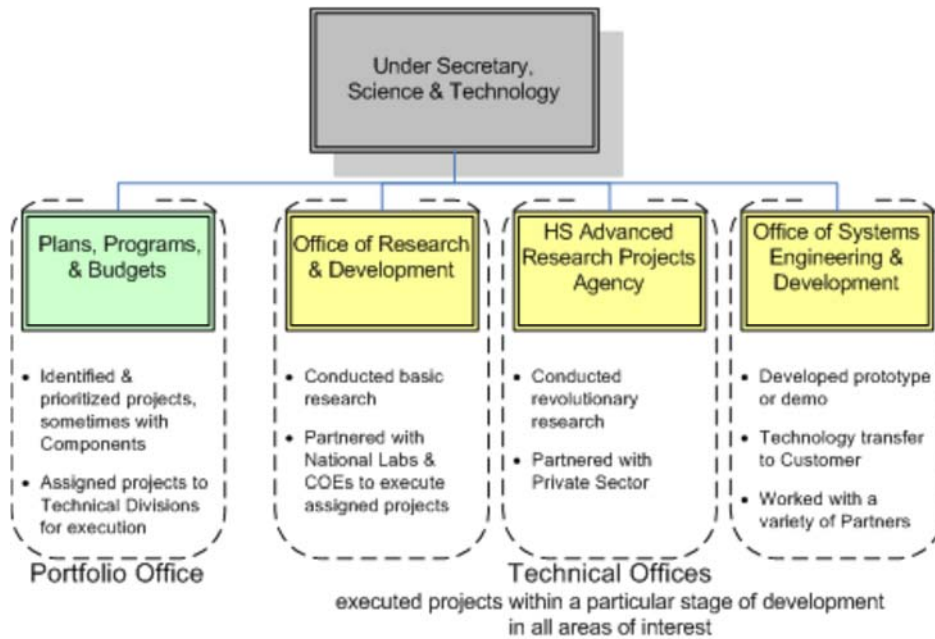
Under Secretary, Science & Technology

Plans, Programs, & Budgets

- Identified & prioritized projects, sometimes with Components
- Assigned projects to Technical Divisions for execution

Office of Research & Development

- Conducted basic research
- Partnered with National Labs & COEs to execute assigned projects

HS Advanced Research Projects Agency

- Conducted revolutionary research
- Partnered with Private Sector

Office of Systems Engineering & Development

- Developed prototype or demo
- Technology transfer to Customer
- Worked with a variety of Partners

Portfolio Office

Technical Offices
executed projects within a particular stage of development in all areas of interest